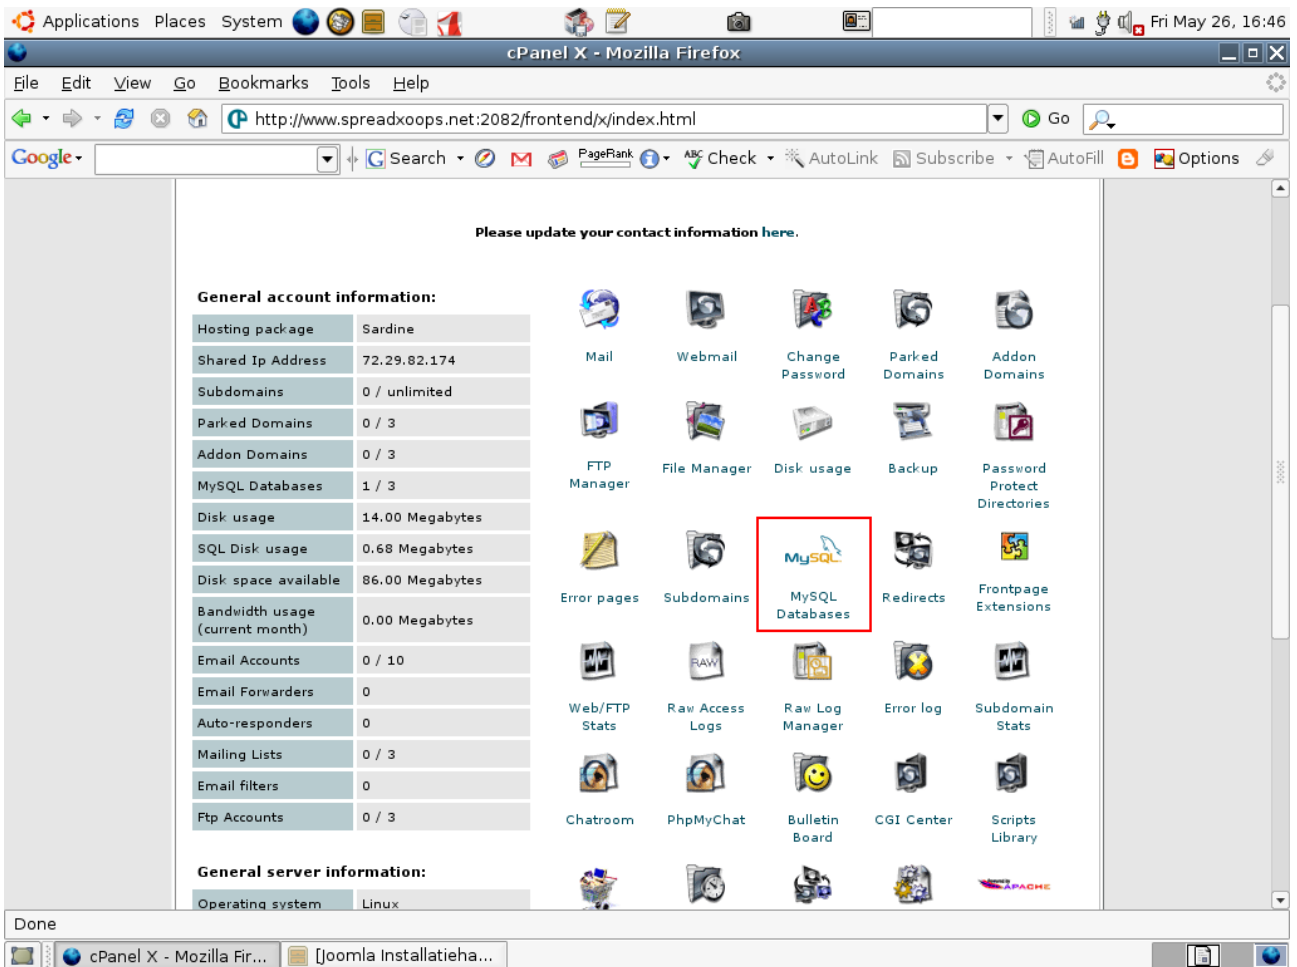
Applications Places System

Fri May 26, 16:46

cPanel X - Mozilla Firefox

File Edit View Go Bookmarks Tools Help

http://www.spreadxoops.net:2082/frontend/x/index.html

Go

Google Search PageRank Check AutoLink Subscribe AutoFill Options

Please update your contact information here.

General account information:

| Hosting package | Sardine |
|---|---|
| Shared Ip Address | 72.29.82.174 |
| Subdomains | 0 / unlimited |
| Parked Domains | 0 / 3 |
| Addon Domains | 0 / 3 |
| MySQL Databases | 1 / 3 |
| Disk usage | 14.00 Megabytes |
| SQL Disk usage | 0.68 Megabytes |
| Disk space available | 86.00 Megabytes |
| Bandwidth usage (current month) | 0.00 Megabytes |
| Email Accounts | 0 / 10 |
| Email Forwarders | 0 |
| Auto-responders | 0 |
| Mailing Lists | 0 / 3 |
| Email filters | 0 |
| Ftp Accounts | 0 / 3 |

General server information:

| Operating system | Linux |
|---|---|

Mail
Webmail
Change Password
Parked Domains
Addon Domains
FTP Manager
File Manager
Disk usage
Backup
Password Protect Directories
Error pages
Subdomains
MySQL
MySQL Databases
Redirects
Frontpage Extensions
RAW
Web/FTP Stats
Raw Access Logs
Raw Log Manager
Error log
Subdomain Stats
Chatroom
PhpMyChat
Bulletin Board
CGI Center
Scripts Library
APACHE

Done

cPanel X - Mozilla Fir...
[Joomla Installatieha...